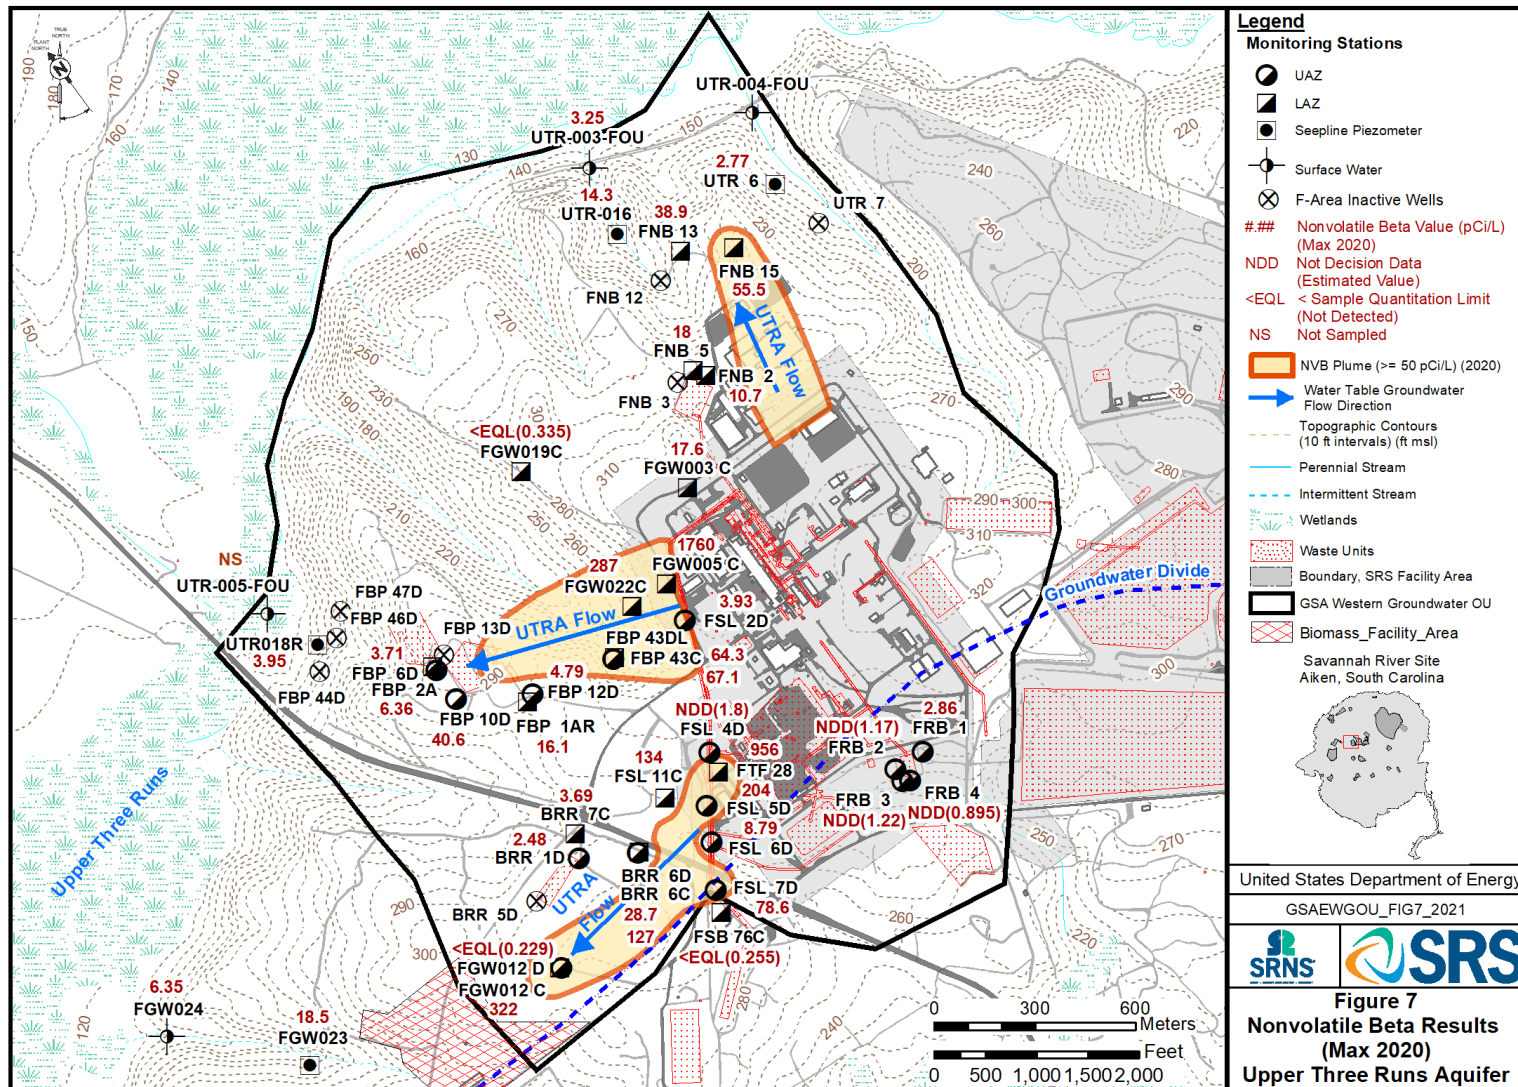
Legend
Monitoring Stations
UAZ
LAZ
Seepline Piezometer
Surface Water
F-Area Inactive Wells
#.## Nonvolatile Beta Value (pCi/L) (Max 2020)
NDD Not Decision Data (Estimated Value)
<EQL < Sample Quantitation Limit (Not Detected)
NS Not Sampled
NVB Plume (>= 50 pCi/L) (2020)
Water Table Groundwater Flow Direction
Topographic Contours (10 ft intervals) (ft msl)
Perennial Stream
Intermittent Stream
Wetlands
Waste Units
Boundary, SRS Facility Area
GSA Western Groundwater OU
Biomass_Facility_Area
Savannah River Site Aiken, South Carolina

United States Department of Energy
GSAEWGOU_FIG7_2021
SRNS
SRS
Figure 7
Nonvolatile Beta Results (Max 2020)
Upper Three Runs Aquifer

TRUE NORTH
PLANT NORTH
190
180
170
160
140
130
150
120
UTR-004-FOU
3.25
UTR-003-FOU
2.77
UTR 6
14.3
UTR-016
38.9
FNB 13
UTR 7
FNB 15
55.5
FNB 12
18
FNB 5
FNB 2
10.7
FNB 3
UTRA Flow
<EQL(0.335)
FGW019C
17.6
FGW003 C
1760
FGW005 C
287
FGW022C
NS
UTR-005-FOU
FBP 47D
FBP 46D
FBP 13D
UTRA Flow
3.93
FSL 2D
FBP 43DL
FBP 43C
64.3
67.1
UTR018R
3.95
3.71
FBP 6D
FBP 2A
6.36
FBP 44D
4.79
FBP 12D
FBP 10D
FBP 1AR
40.6
16.1
NDD(1.8)
FSL 4D
956
NDD(1.17)
FRB 2
2.86
FRB 1
134
FSL 11C
FTF 28
204
FSL 5D
FRB 3
FRB 4
NDD(1.22)
NDD(0.895)
3.69
BRR 7C
8.79
FSL 6D
2.48
BRR 1D
BRR 6D
BRR 6C
FSL 7D
78.6
BRR 5D
UTRA Flow
28.7
127
FSB 76C
<EQL(0.229)
<EQL(0.255)
FGW012 D
FGW012 C
322
6.35
FGW024
18.5
FGW023
Upper Three Runs
Groundwater Divide
240
260
200
220
270
250
230
290
300
310
280
320
0 300 600 Meters
0 500 1,000 1,500 2,000 Feet